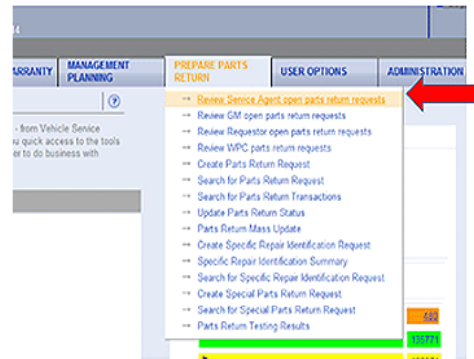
ARRANTY | MANAGEMENT PLANNING | PREPARE PARTS RETURN | USER OPTIONS | ADMINISTRATION

?

- from Vehicle Service
you quick access to the tools
er to do business with

→ Review Service Agent open parts return requests
→ Review GM open parts return requests
→ Review Requestor open parts return requests
→ Review WPC parts return requests
→ Create Parts Return Request
→ Search for Parts Return Request
→ Search for Parts Return Transactions
→ Update Parts Return Status
→ Parts Return Mass Update
→ Create Specific Repair Identification Request
→ Specific Repair Identification Summary
→ Search for Specific Repair Identification Request
→ Create Special Parts Return Request
→ Search for Special Parts Return Request
→ Parts Return Testing Results

480
135771